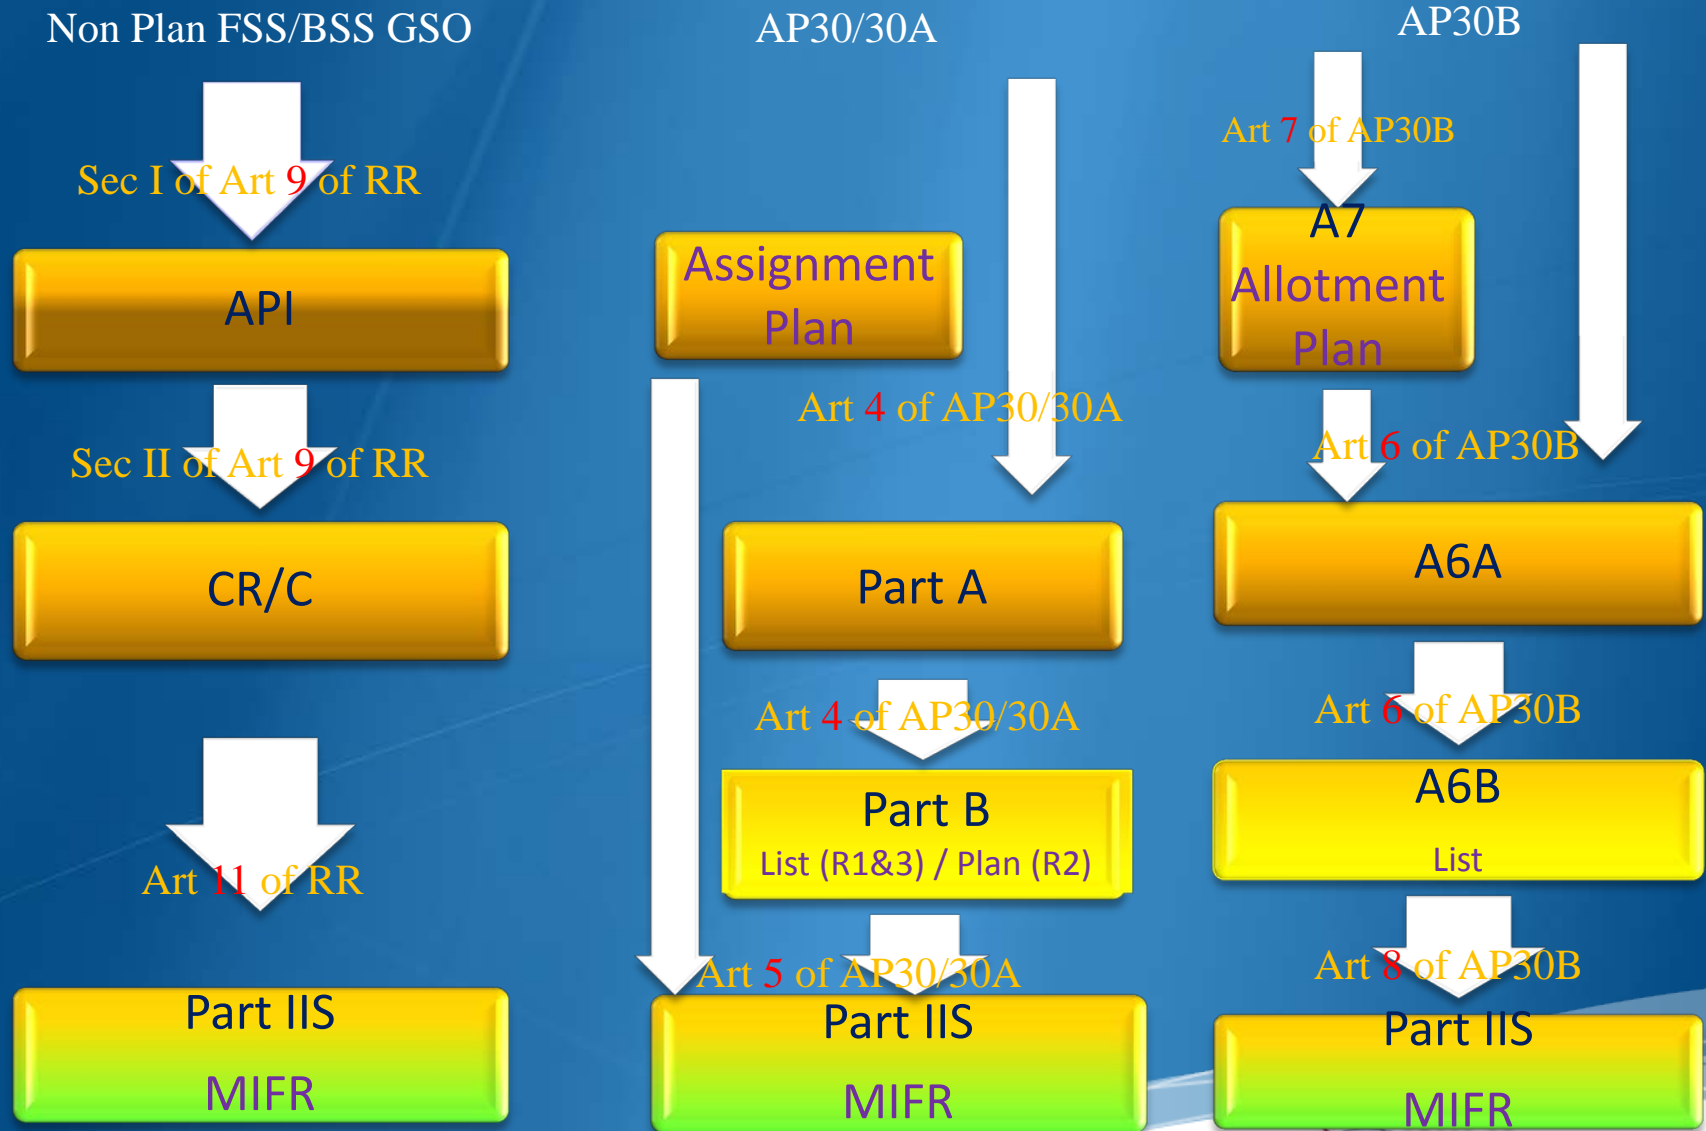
Non Plan FSS/BSS GSO

Sec I of Art 9 of RR

API

Sec II of Art 9 of RR

CR/C

Art 11 of RR

Part IIS

MIFR

AP30/30A

Assignment Plan

Art 4 of AP30/30A

Part A

Art 4 of AP30/30A

Part B

List (R1&3) / Plan (R2)

Art 5 of AP30/30A

Part IIS

MIFR

AP30B

Art 7 of AP30B

A7 Allotment Plan

Art 6 of AP30B

A6A

Art 6 of AP30B

A6B

List

Art 8 of AP30B

Part IIS

MIFR